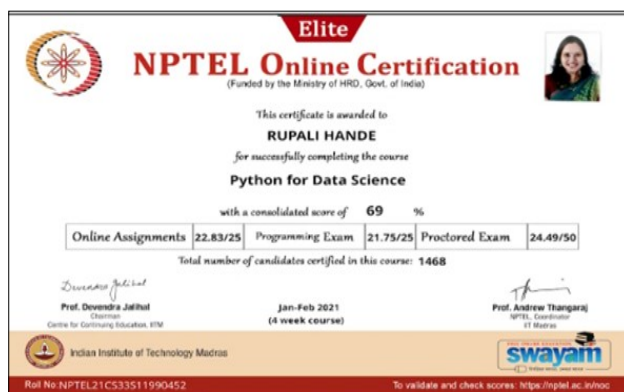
Elite

NPTEL Online Certification
(Funded by the Ministry of HRD, Govt. of India)

This certificate is awarded to

RUPALI HANDE

for successfully completing the course

Python for Data Science

with a consolidated score of 69 %

| Online Assignments | 22.83/25 | Programming Exam | 21.75/25 | Proctored Exam | 24.49/50 |
|---|---|---|---|---|---|

Total number of candidates certified in this course: 1468

Devendra Jalihal
Prof. Devendra Jalihal
Chairman
Centre for Continuing Education, IITM

Jan-Feb 2021
(4 week course)

Prof. Andrew Thangaraj
NPTEL Coordinator
IIT Madras

Indian Institute of Technology Madras

swayam

Roll No:NPTEL21CS33S11990452

To validate and check scores: https://nptel.ac.in/noc